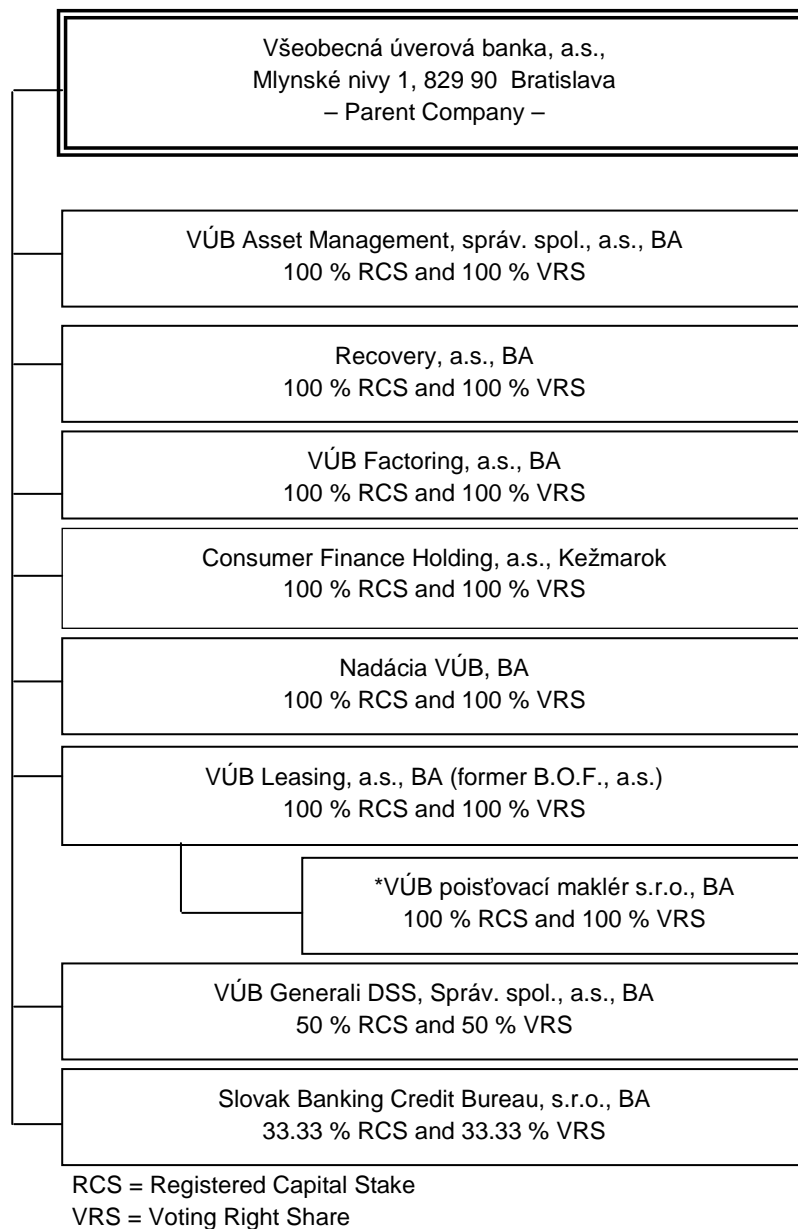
Všeobecná úverová banka, a.s.,
Mlynské nivy 1, 829 90 Bratislava
– Parent Company –

VÚB Asset Management, správ. spol., a.s., BA
100 % RCS and 100 % VRS

Recovery, a.s., BA
100 % RCS and 100 % VRS

VÚB Factoring, a.s., BA
100 % RCS and 100 % VRS

Consumer Finance Holding, a.s., Kežmarok
100 % RCS and 100 % VRS

Nadácia VÚB, BA
100 % RCS and 100 % VRS

VÚB Leasing, a.s., BA (former B.O.F., a.s.)
100 % RCS and 100 % VRS

*VÚB poisťovací maklér s.r.o., BA
100 % RCS and 100 % VRS

VÚB Generali DSS, Správ. spol., a.s., BA
50 % RCS and 50 % VRS

Slovak Banking Credit Bureau, s.r.o., BA
33.33 % RCS and 33.33 % VRS

RCS = Registered Capital Stake
VRS = Voting Right Share